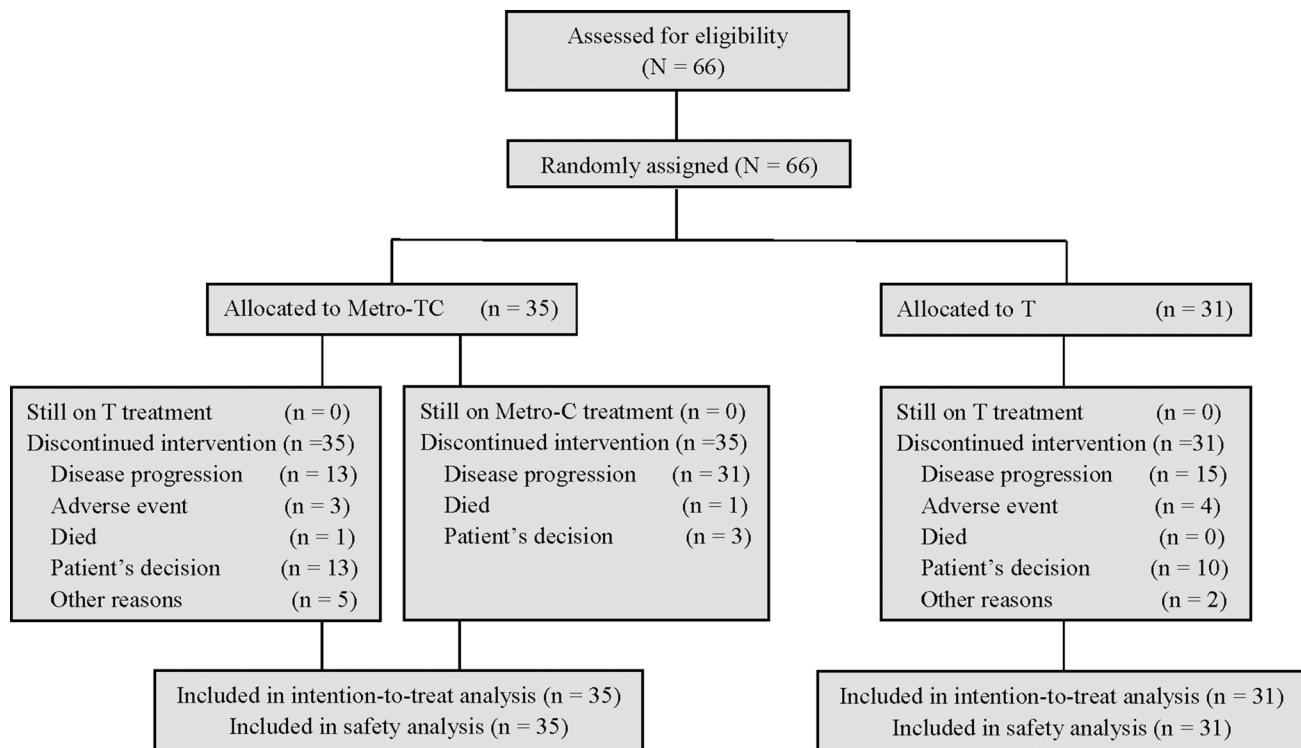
Assessed for eligibility
(N = 66)

Randomly assigned (N = 66)

Allocated to Metro-TC (n = 35)

Allocated to T (n = 31)

Still on T treatment (n = 0)
Discontinued intervention (n =35)
Disease progression (n = 13)
Adverse event (n = 3)
Died (n = 1)
Patient's decision (n = 13)
Other reasons (n = 5)

Still on Metro-C treatment (n = 0)
Discontinued intervention (n =35)
Disease progression (n = 31)
Died (n = 1)
Patient's decision (n = 3)

Still on T treatment (n = 0)
Discontinued intervention (n =31)
Disease progression (n = 15)
Adverse event (n = 4)
Died (n = 0)
Patient's decision (n = 10)
Other reasons (n = 2)

Included in intention-to-treat analysis (n = 35)
Included in safety analysis (n = 35)

Included in intention-to-treat analysis (n = 31)
Included in safety analysis (n = 31)